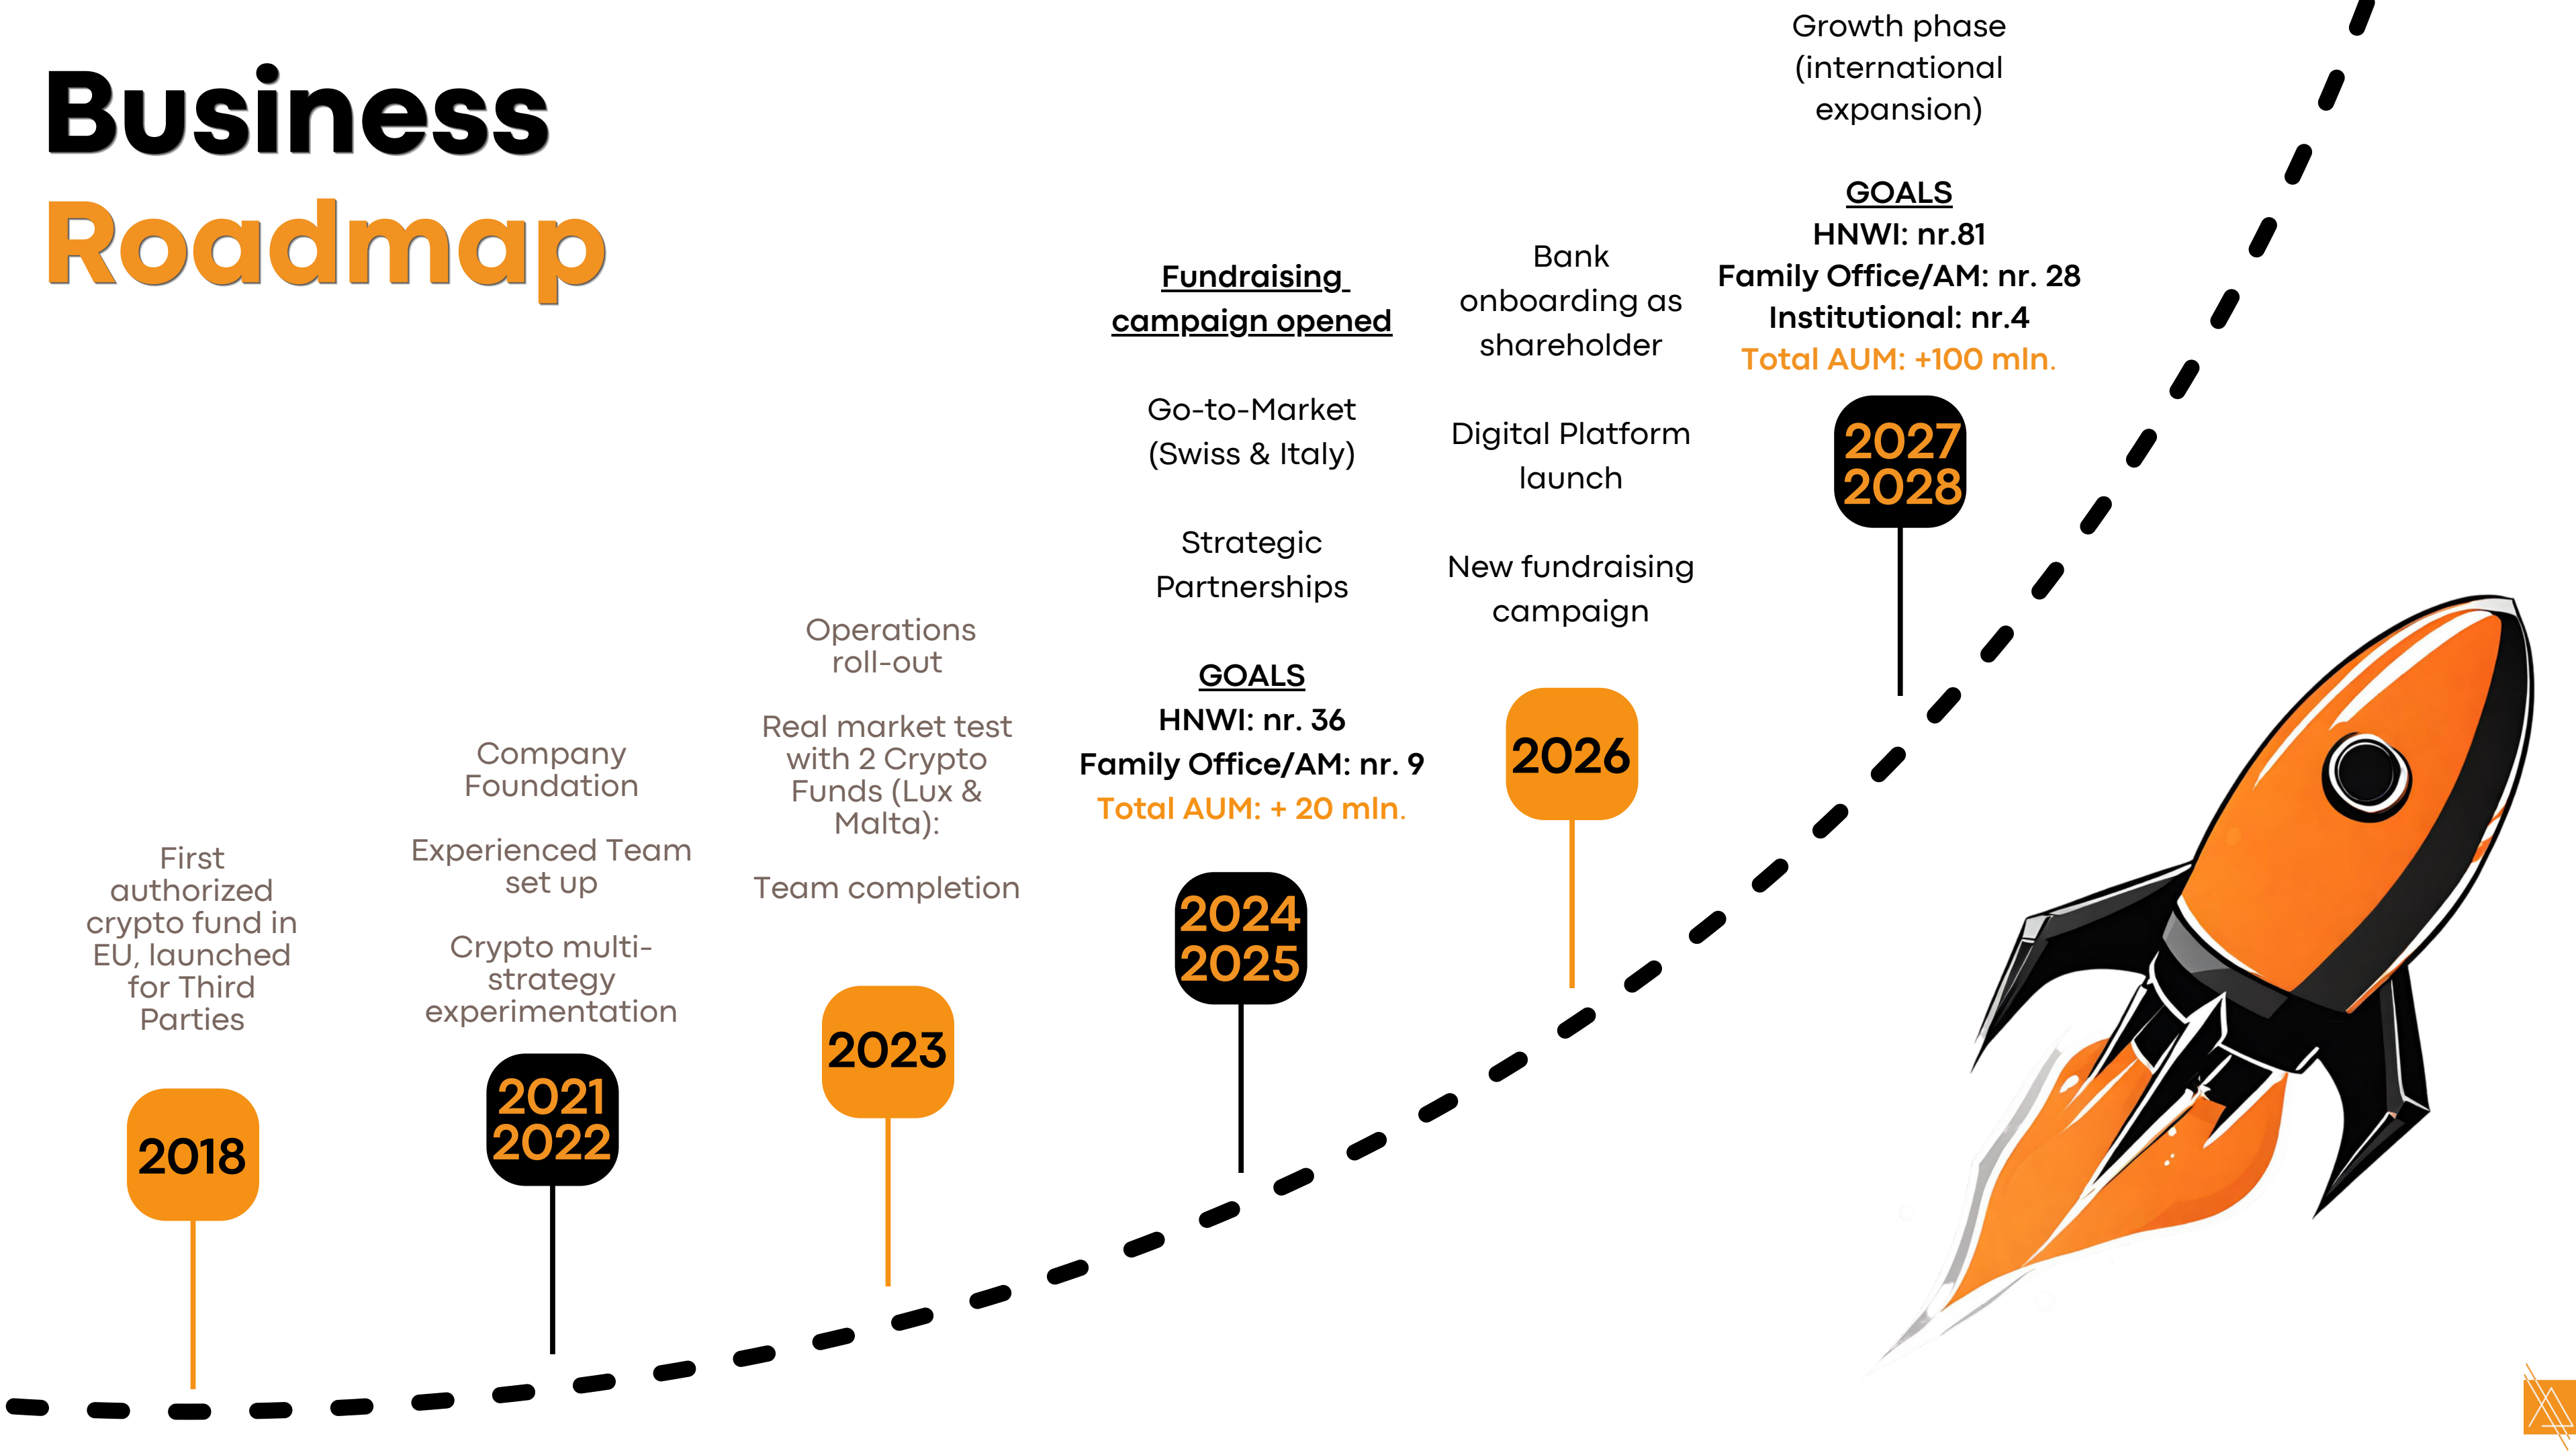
Business
Roadmap

First authorized crypto fund in EU, launched for Third Parties

2018

Company Foundation

Experienced Team set up

Crypto multi-strategy experimentation

2021
2022

Operations roll-out

Real market test with 2 Crypto Funds (Lux & Malta):

Team completion

2023

Fundraising campaign opened

Go-to-Market (Swiss & Italy)

Strategic Partnerships

GOALS
HNWI: nr. 36
Family Office/AM: nr. 9
Total AUM: + 20 mln.

2024
2025

Bank onboarding as shareholder

Digital Platform launch

New fundraising campaign

2026

Growth phase (international expansion)

GOALS
HNWI: nr.81
Family Office/AM: nr. 28
Institutional: nr.4
Total AUM: +100 mln.

2027
2028